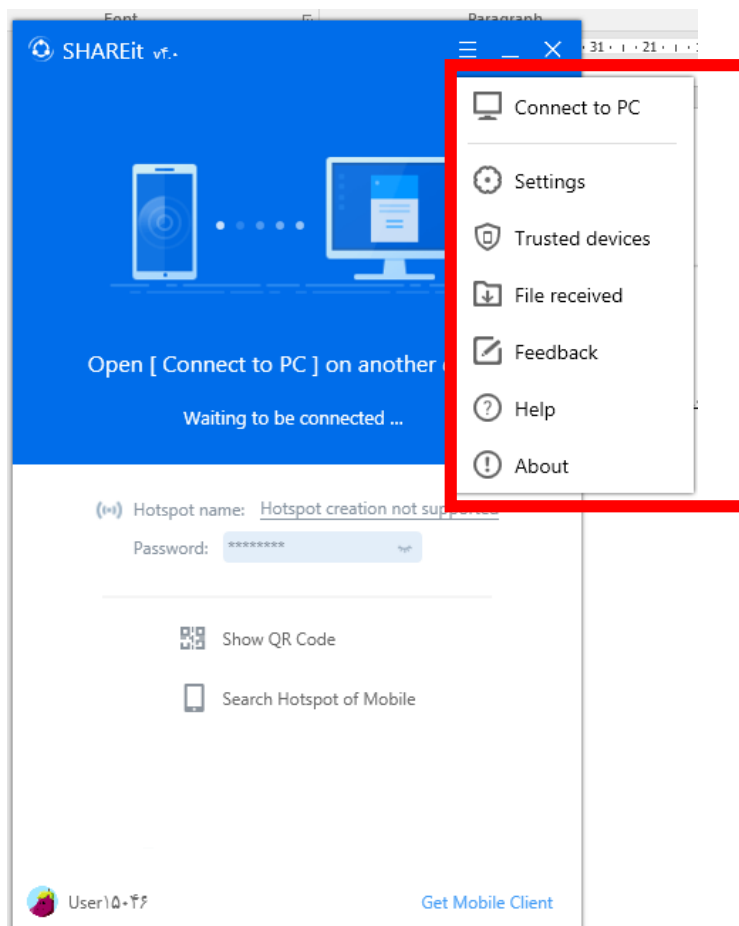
Font

Paragraph

31 · 21

SHAREit v۴.۰

Connect to PC

Settings

Trusted devices

File received

Feedback

Help

About

Open [ Connect to PC ] on another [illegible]

Waiting to be connected ...

Hotspot name: Hotspot creation not supp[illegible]

Password: ********

Show QR Code

Search Hotspot of Mobile

User۱۵۰۴۶

Get Mobile Client